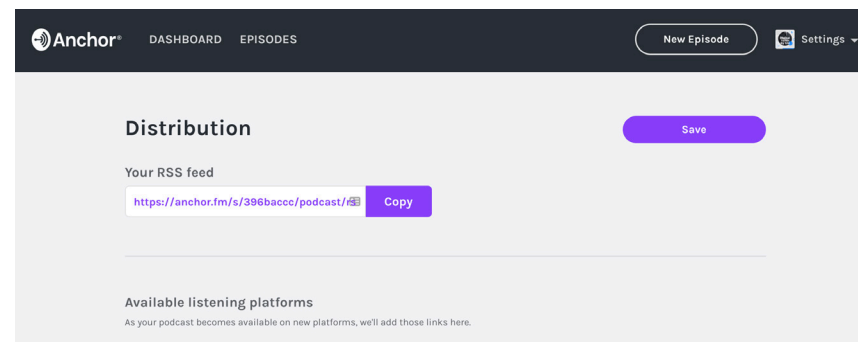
Anchor®
DASHBOARD EPISODES
New Episode
Settings

Distribution
Save

Your RSS feed
https://anchor.fm/s/396baccc/podcast/r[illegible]
Copy

Available listening platforms
As your podcast becomes available on new platforms, we'll add those links here.